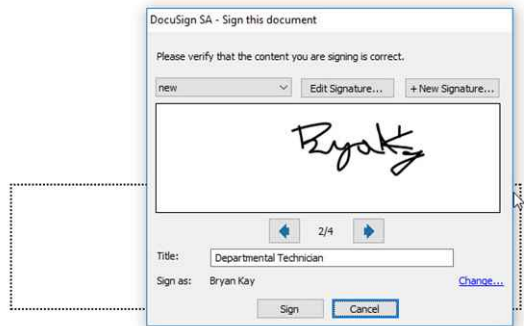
DocuSign SA - Sign this document

Please verify that the content you are signing is correct.

new

Edit Signature...

+ New Signature...

BryaKy

2/4

Title: Departmental Technician

Sign as: Bryan Kay

Change...

Sign

Cancel